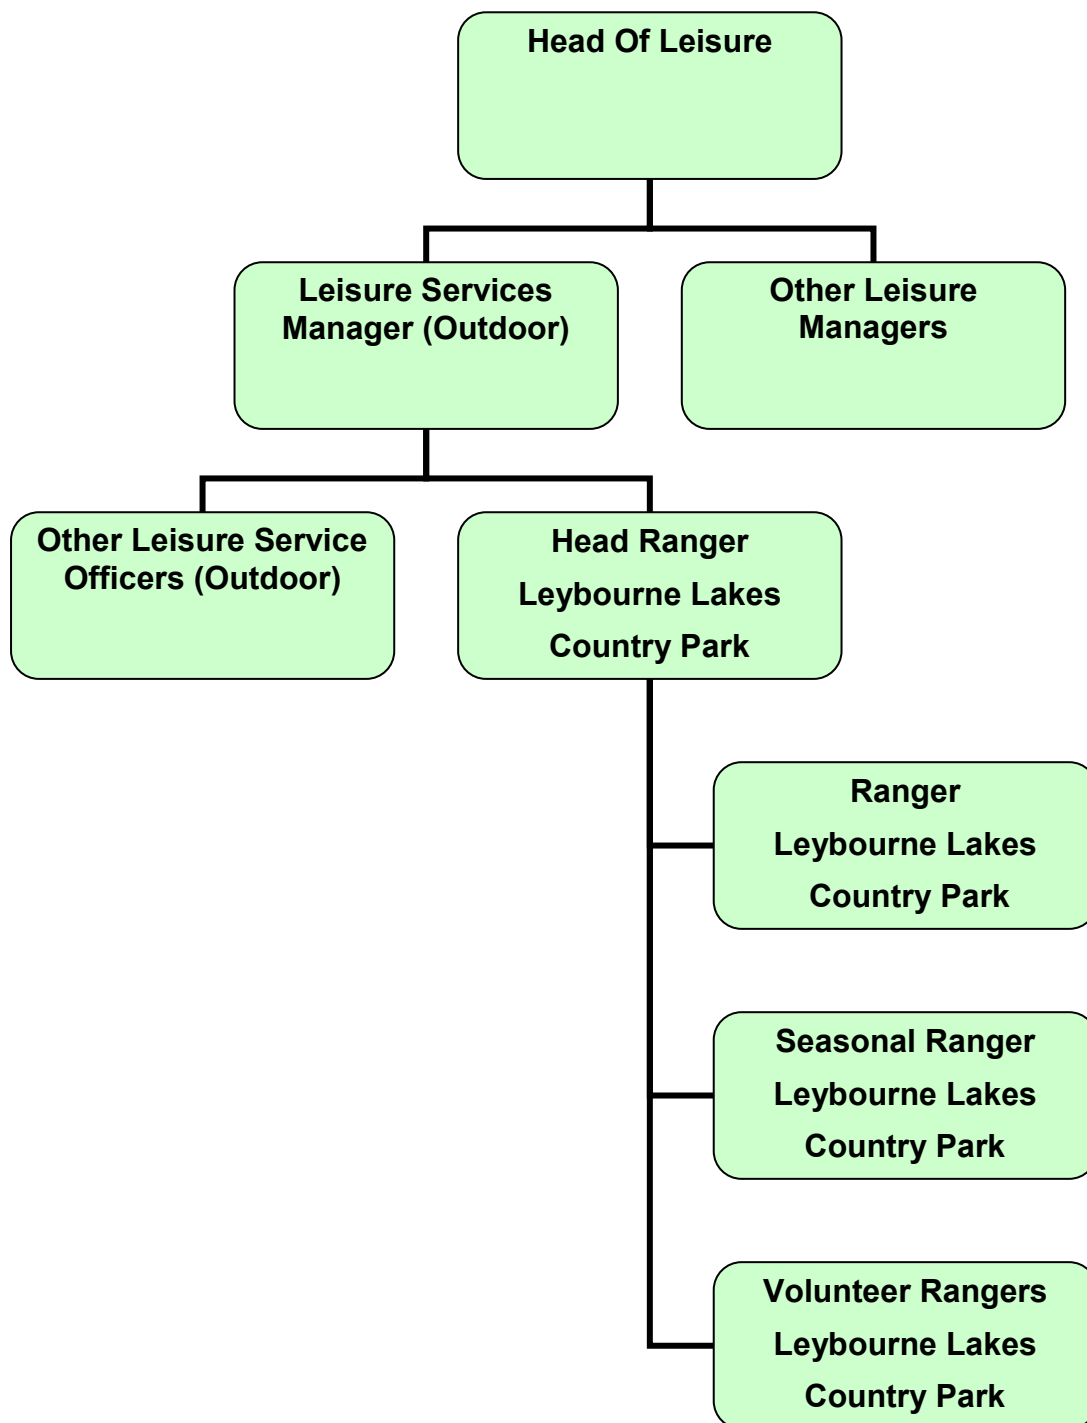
Head Of Leisure

Leisure Services Manager (Outdoor)

Other Leisure Managers

Other Leisure Service Officers (Outdoor)

Head Ranger
Leybourne Lakes
Country Park

Ranger
Leybourne Lakes
Country Park

Seasonal Ranger
Leybourne Lakes
Country Park

Volunteer Rangers
Leybourne Lakes
Country Park